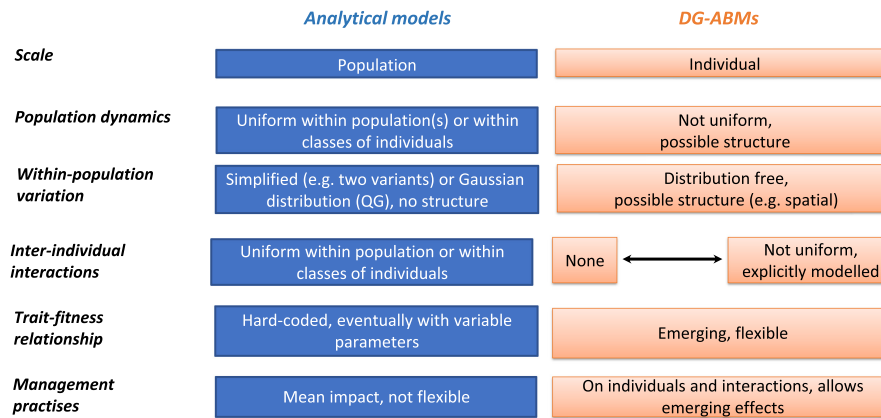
| | Analytical models | DG-ABMs |
|---|---|---|
| Scale | Population | Individual |
| Population dynamics | Uniform within population(s) or within classes of individuals | Not uniform, possible structure |
| Within-population variation | Simplified (e.g. two variants) or Gaussian distribution (QG), no structure | Distribution free, possible structure (e.g. spatial) |
| Inter-individual interactions | Uniform within population or within classes of individuals | None ↔ Not uniform, explicitly modelled |
| Trait-fitness relationship | Hard-coded, eventually with variable parameters | Emerging, flexible |
| Management practises | Mean impact, not flexible | On individuals and interactions, allows emerging effects |